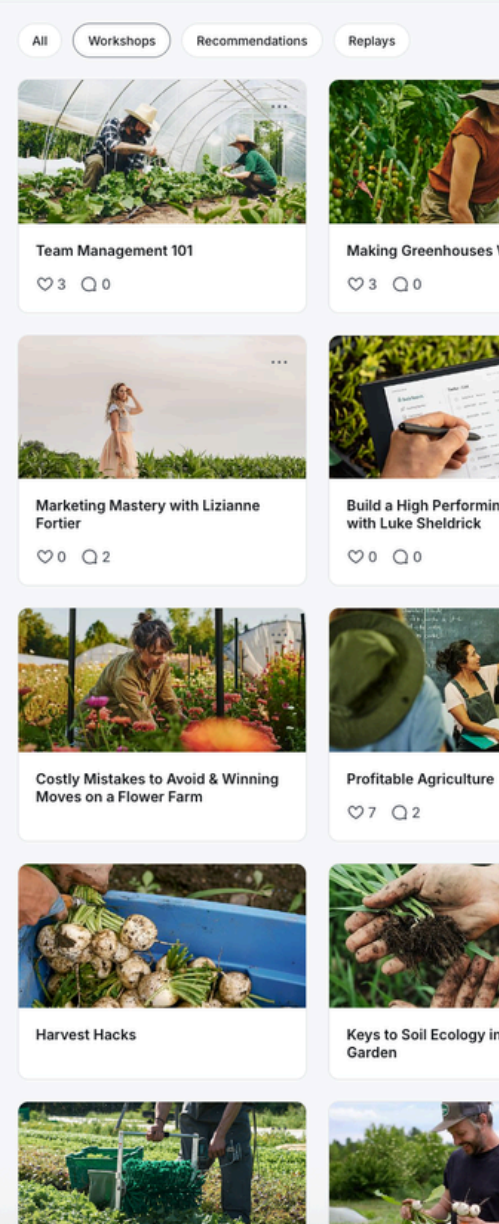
All Workshops Recommendations Replays

Team Management 101
3 0

Making Greenhouses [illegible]
3 0

Marketing Mastery with Lizianne Fortier
0 2

Build a High Performin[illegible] with Luke Sheldrick
0 0

Costly Mistakes to Avoid & Winning Moves on a Flower Farm

Profitable Agriculture
7 2

Harvest Hacks

Keys to Soil Ecology in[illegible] Garden